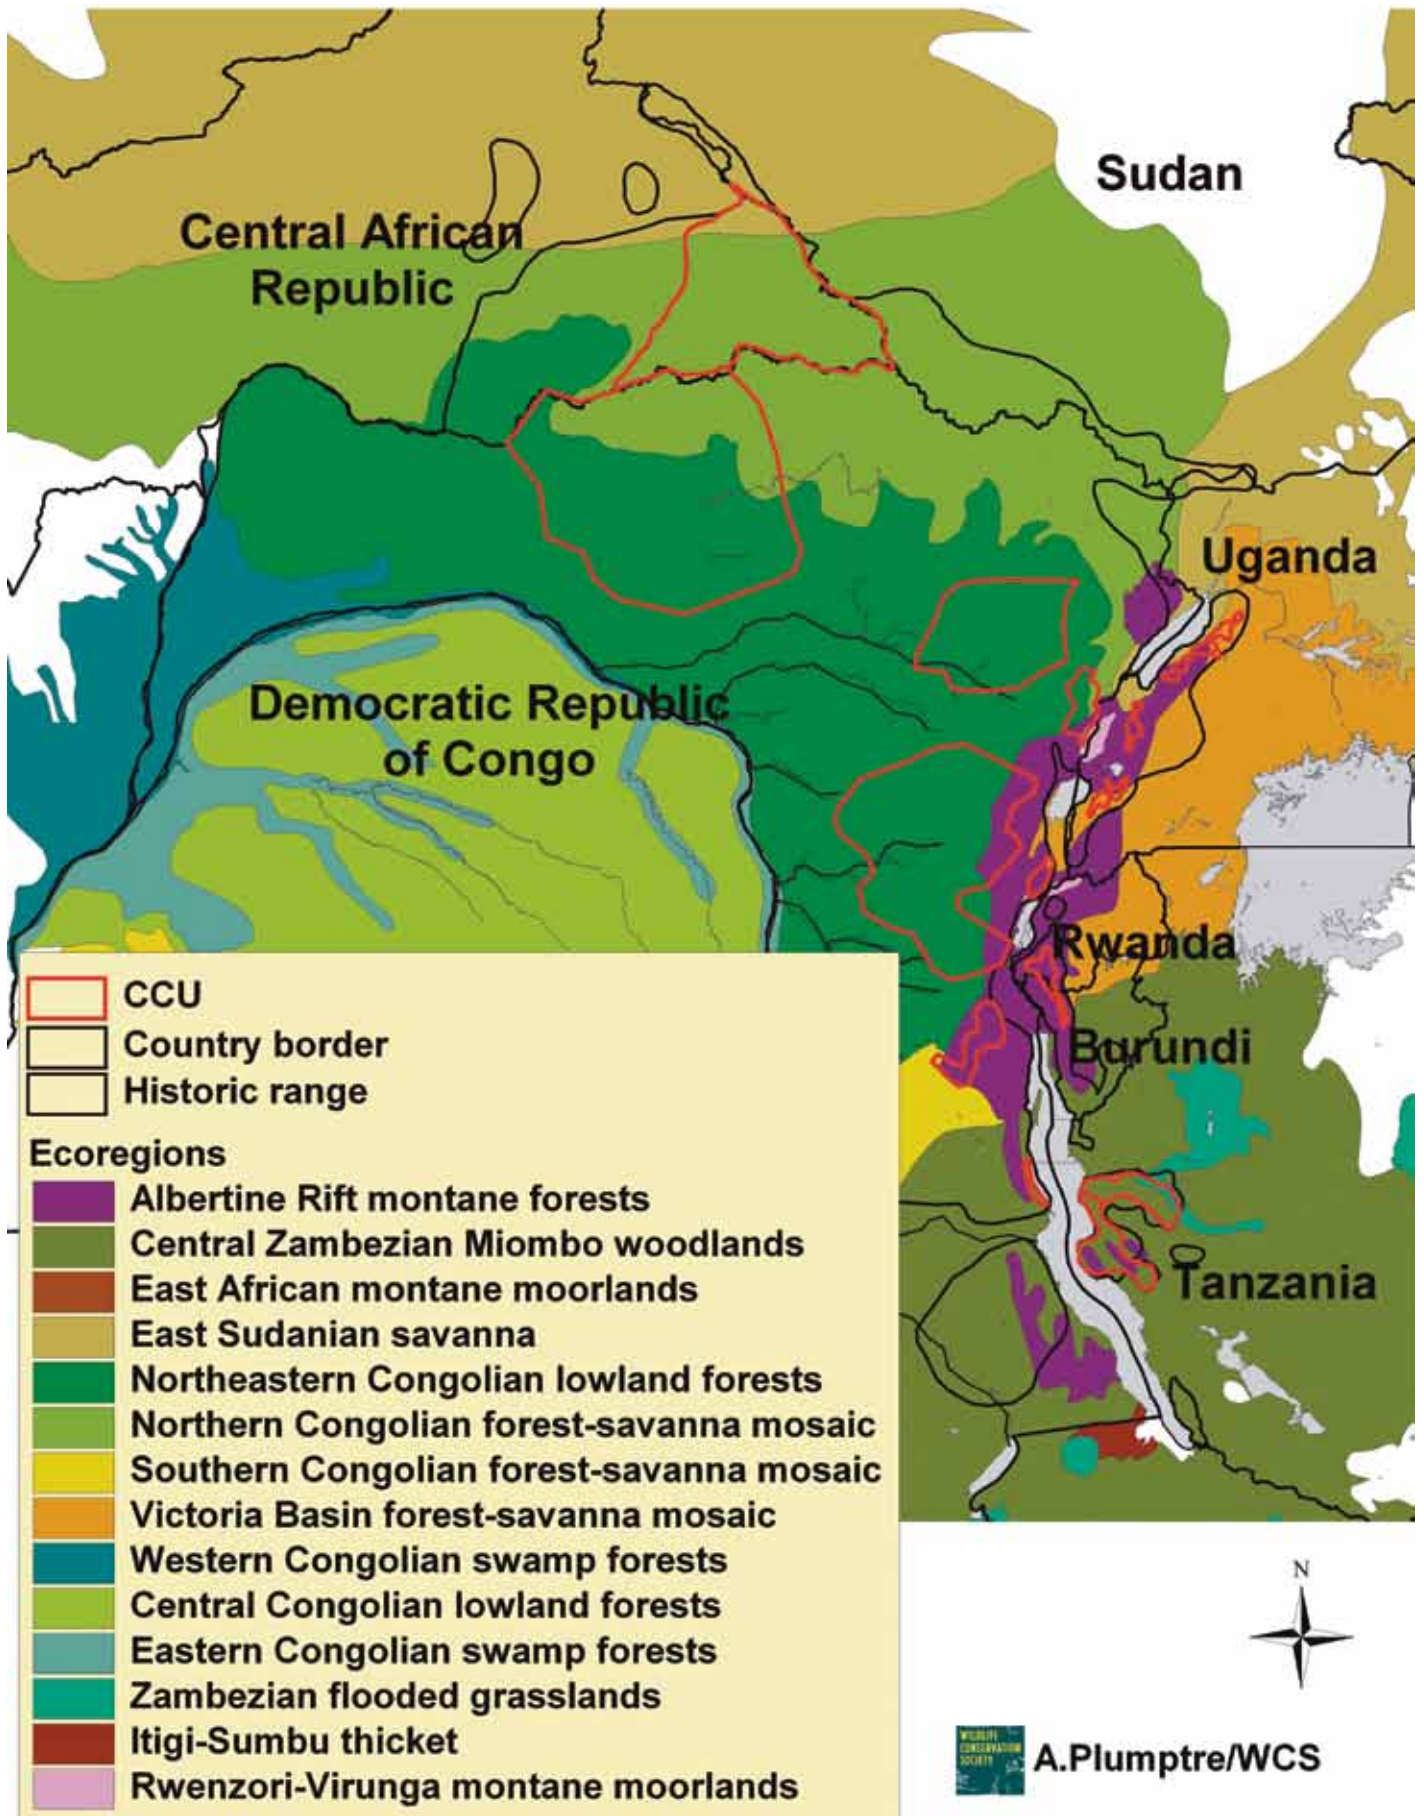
Sudan

Central African Republic

Uganda

Democratic Republic of Congo

Rwanda

Burundi

Tanzania

CCU
Country border
Historic range

Ecoregions
Albertine Rift montane forests
Central Zambezian Miombo woodlands
East African montane moorlands
East Sudanian savanna
Northeastern Congolian lowland forests
Northern Congolian forest-savanna mosaic
Southern Congolian forest-savanna mosaic
Victoria Basin forest-savanna mosaic
Western Congolian swamp forests
Central Congolian lowland forests
Eastern Congolian swamp forests
Zambezian flooded grasslands
Itigi-Sumbu thicket
Rwenzori-Virunga montane moorlands

N

WILDLIFE CONSERVATION SOCIETY

A.Plumptre/WCS